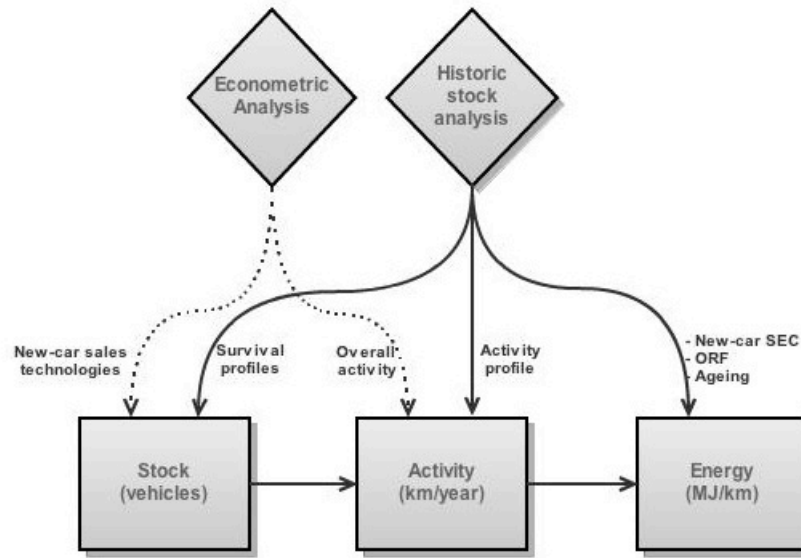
Econometric Analysis

Historic stock analysis

New-car sales technologies

Survival profiles

Overall activity

Activity profile

- New-car SEC
- ORF
- Ageing

Stock (vehicles)

Activity (km/year)

Energy (MJ/km)